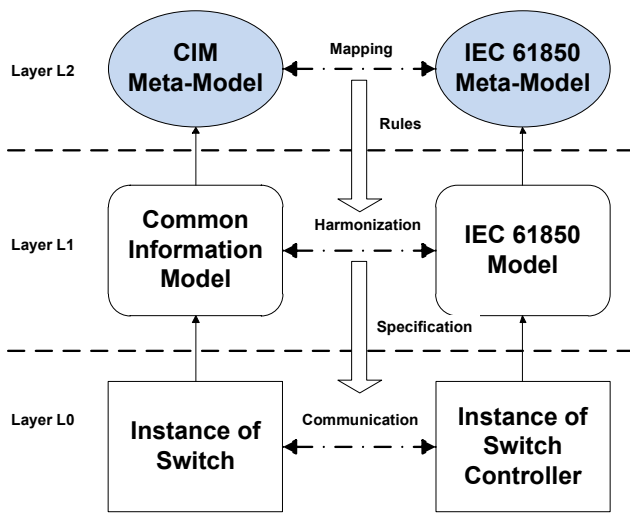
Layer L2

CIM Meta-Model

Mapping

IEC 61850 Meta-Model

Rules

Layer L1

Common Information Model

Harmonization

IEC 61850 Model

Specification

Layer L0

Instance of Switch

Communication

Instance of Switch Controller